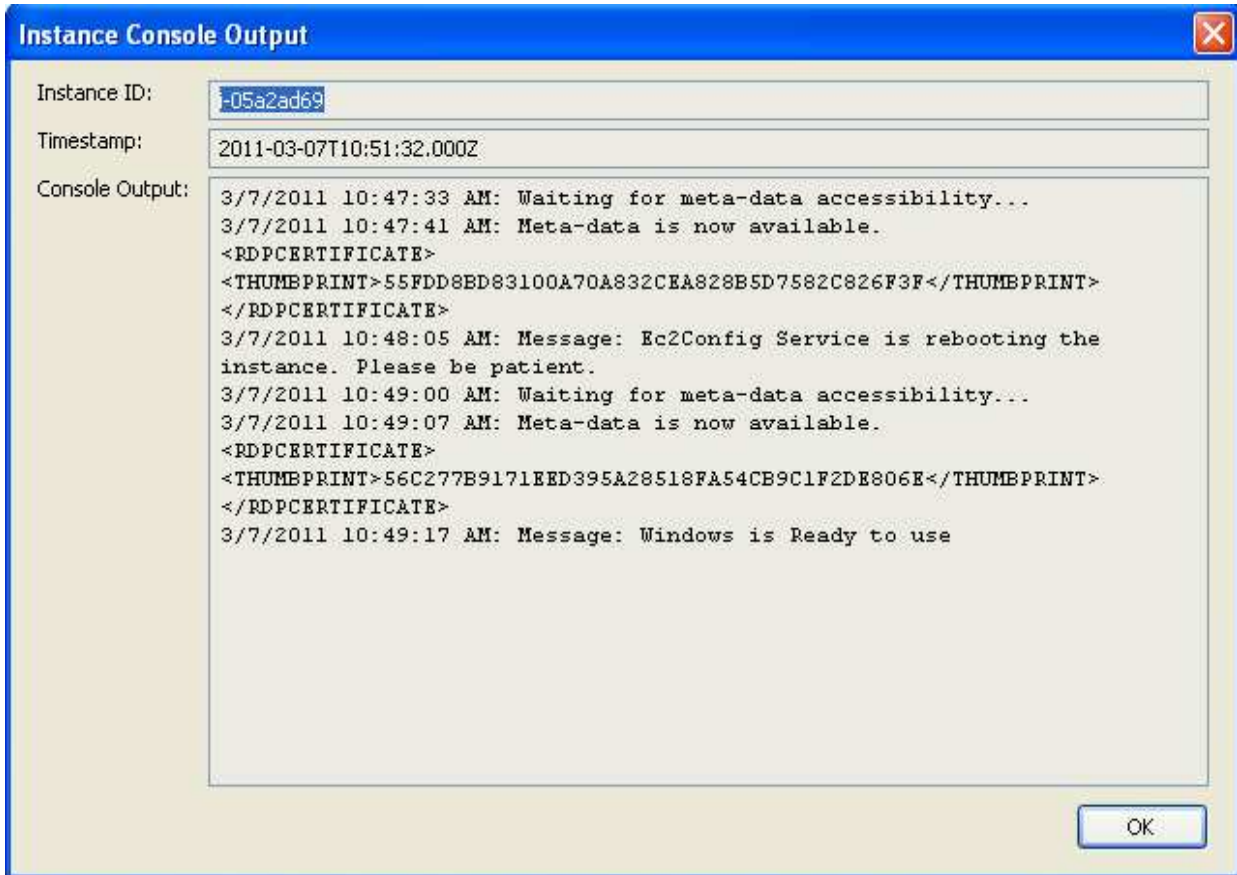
Instance Console Output

Instance ID: i-05a2ad69

Timestamp: 2011-03-07T10:51:32.000Z

Console Output:
3/7/2011 10:47:33 AM: Waiting for meta-data accessibility...
3/7/2011 10:47:41 AM: Meta-data is now available.
<RDPCERTIFICATE>
<THUMBPRINT>55FDD8BD83100A70A832CEA828B5D7582C826F3F</THUMBPRINT>
</RDPCERTIFICATE>
3/7/2011 10:48:05 AM: Message: Ec2Config Service is rebooting the instance. Please be patient.
3/7/2011 10:49:00 AM: Waiting for meta-data accessibility...
3/7/2011 10:49:07 AM: Meta-data is now available.
<RDPCERTIFICATE>
<THUMBPRINT>56C277B9171EED395A28518FA54CB9C1F2DE806E</THUMBPRINT>
</RDPCERTIFICATE>
3/7/2011 10:49:17 AM: Message: Windows is Ready to use

OK